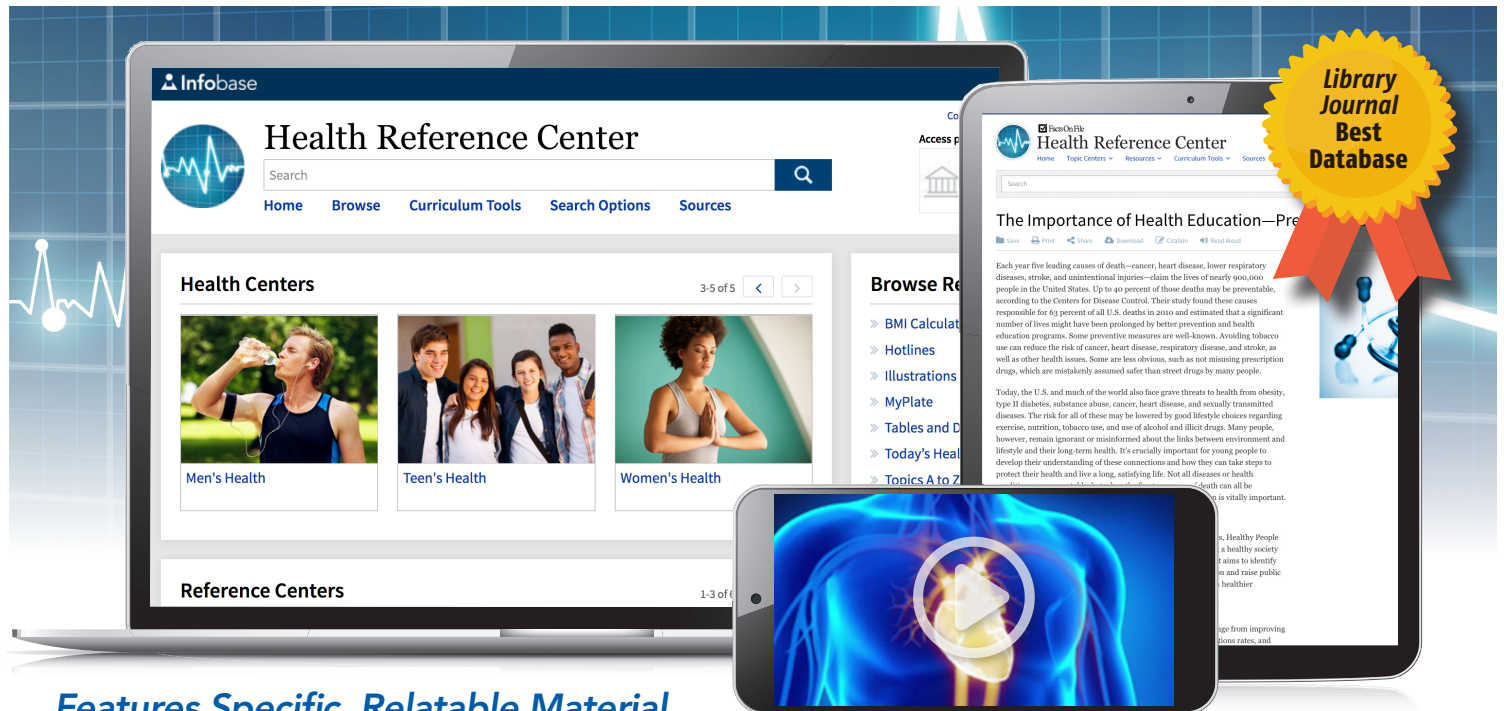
Infobase

Health Reference Center

Search

Home Browse Curriculum Tools Search Options Sources

Co

Access p

Health Centers

3-5 of 5

Men's Health

Teen's Health

Women's Health

Reference Centers

1-3 of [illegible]

Browse Re

BMI Calculat

Hotlines

Illustrations

MyPlate

Tables and D

Today's Heal

Topics A to Z

Library Journal Best Database

FactsOnFile

Health Reference Center

Home Topic Centers Resources Curriculum Tools Sources

Search

The Importance of Health Education—Pre

Save Print Share Download Citation Read Aloud

Each year five leading causes of death—cancer, heart disease, lower respiratory diseases, stroke, and unintentional injuries—claim the lives of nearly 900,000 people in the United States. Up to 40 percent of those deaths may be preventable, according to the Centers for Disease Control. Their study found these causes responsible for 63 percent of all U.S. deaths in 2010 and estimated that a significant number of lives might have been prolonged by better prevention and health education programs. Some preventive measures are well-known. Avoiding tobacco use can reduce the risk of cancer, heart disease, respiratory disease, and stroke, as well as other health issues. Some are less obvious, such as not misusing prescription drugs, which are mistakenly assumed safer than street drugs by many people.

Today, the U.S. and much of the world also face grave threats to health from obesity, type II diabetes, substance abuse, cancer, heart disease, and sexually transmitted diseases. The risk for all of these may be lowered by good lifestyle choices regarding exercise, nutrition, tobacco use, and use of alcohol and illicit drugs. Many people, however, remain ignorant or misinformed about the links between environment and lifestyle and their long-term health. It's crucially important for young people to develop their understanding of these connections and how they can take steps to protect their health and live a long, satisfying life. Not all diseases or health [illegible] death can all be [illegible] is vitally important.

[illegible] s, Healthy People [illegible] a healthy society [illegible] aims to identify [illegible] on and raise public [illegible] healthier

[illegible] ge from improving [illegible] tions rates, and

Features Specific, Relatable Material